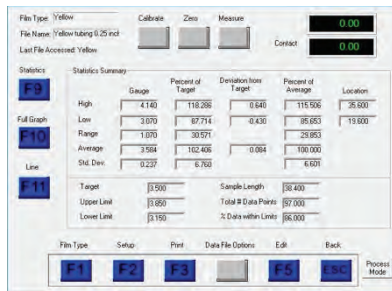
Film Type Yellow
File Name Yellow tubing 0.25 inct
Last File Accessed: Yellow

Calibrate Zero Measure

0.00

Contact 0.00

Statistics
F9

Full Graph
F10

Line
F11

Statistics Summary

| | Gauge | Percent of Target | Deviation from Target | Percent of Average | Location |
|---|---|---|---|---|---|
| High | 4.140 | 118.286 | 0.640 | 115.506 | 25.600 |
| Low | 3.070 | 87.714 | -0.430 | 85.653 | 19.600 |
| Range | 1.070 | 30.571 | | 29.853 | |
| Average | 3.584 | 102.406 | 0.084 | 100.000 | |
| Std. Dev. | 0.237 | 6.760 | | 6.601 | |

Target 3.500
Upper Limit 3.850
Lower Limit 3.150

Sample Length 38.400
Total # Data Points 97.000
% Data within Limits 86.000

Film Type F1
Setup F2
Print F3
Data File Options
Edit F5
Back ESC
Process Mode